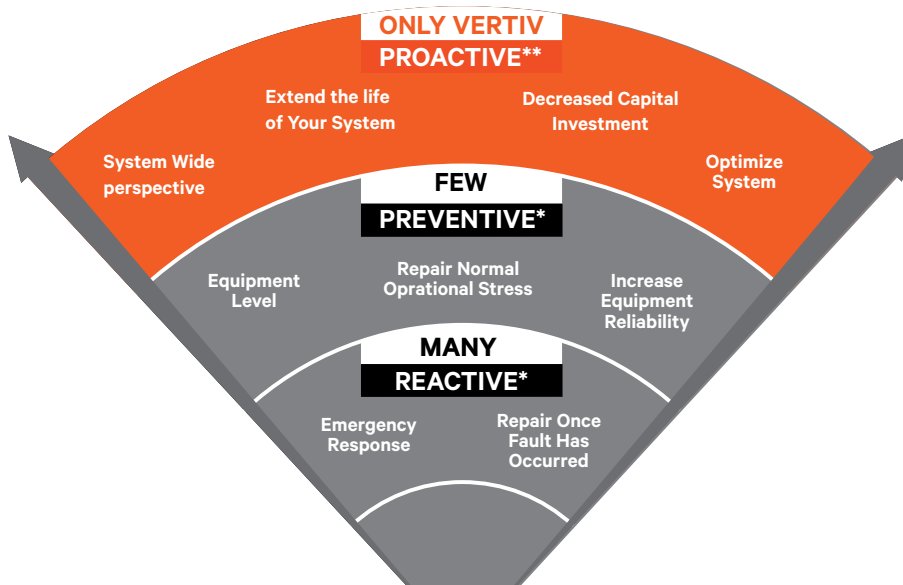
ONLY VERTIV
PROACTIVE**

Extend the life of Your System

Decreased Capital Investment

System Wide perspective

Optimize System

FEW
PREVENTIVE*

Equipment Level

Repair Normal Oprational Stress

Increase Equipment Reliability

MANY
REACTIVE*

Emergency Response

Repair Once Fault Has Occurred